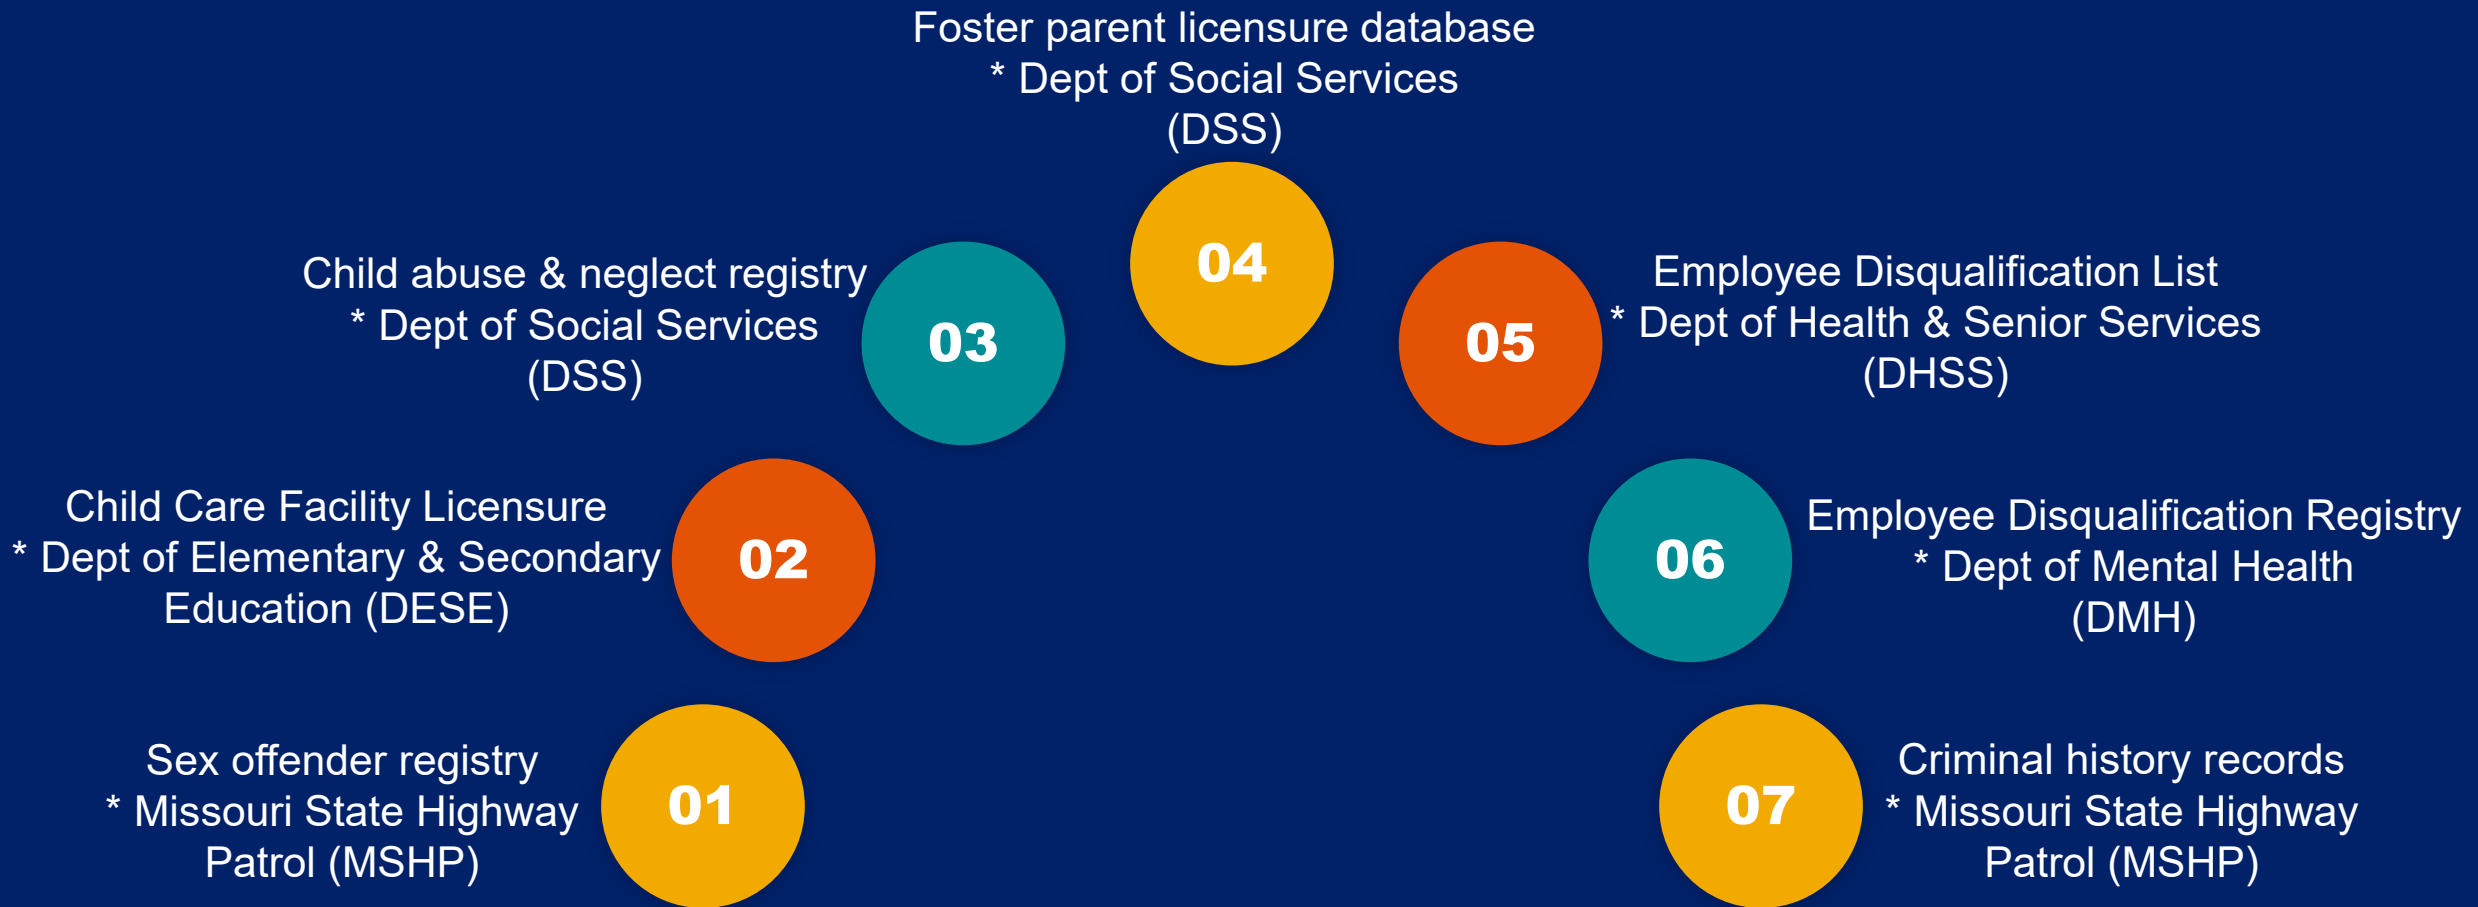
Sex offender registry
* Missouri State Highway Patrol (MSHP)

01

Child Care Facility Licensure
* Dept of Elementary & Secondary Education (DESE)

02

Child abuse & neglect registry
* Dept of Social Services (DSS)

03

Foster parent licensure database
* Dept of Social Services (DSS)

04

05

Employee Disqualification List
* Dept of Health & Senior Services (DHSS)

06

Employee Disqualification Registry
* Dept of Mental Health (DMH)

07

Criminal history records
* Missouri State Highway Patrol (MSHP)